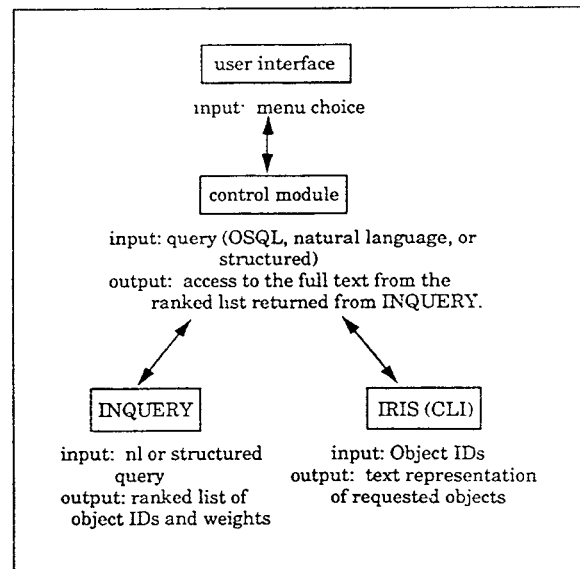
user interface

input: menu choice

control module

input: query (OSQL, natural language, or structured)
output: access to the full text from the ranked list returned from INQUERY.

INQUERY

input: nl or structured query
output: ranked list of object IDs and weights

IRIS (CLI)

input: Object IDs
output: text representation of requested objects